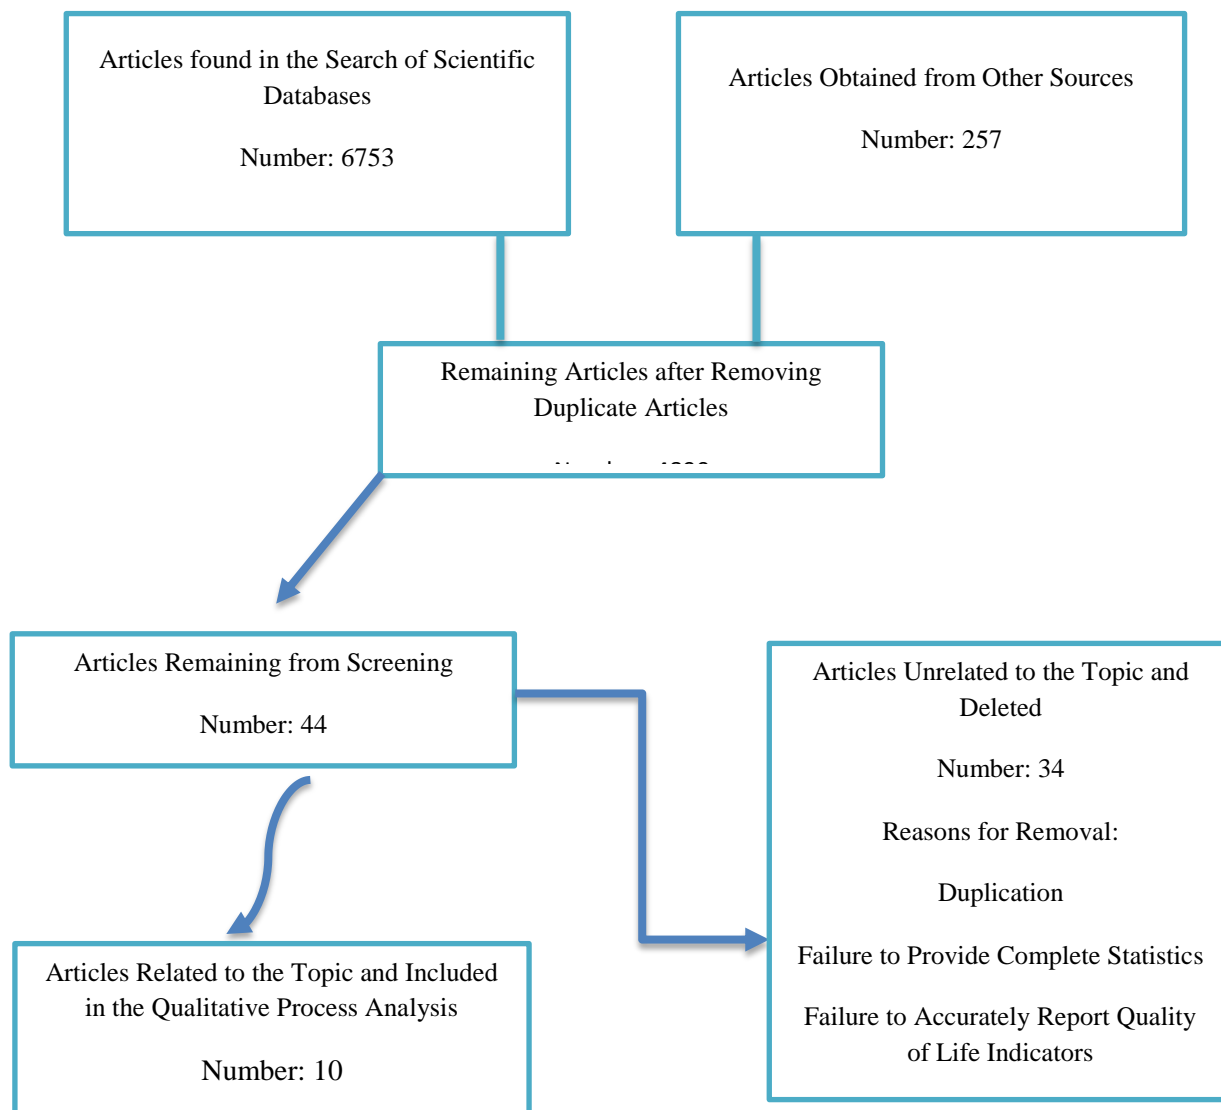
Articles found in the Search of Scientific Databases

Number: 6753

Articles Obtained from Other Sources

Number: 257

Remaining Articles after Removing Duplicate Articles

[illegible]

Articles Remaining from Screening

Number: 44

Articles Unrelated to the Topic and Deleted

Number: 34

Reasons for Removal:

Duplication

Failure to Provide Complete Statistics

Failure to Accurately Report Quality of Life Indicators

Articles Related to the Topic and Included in the Qualitative Process Analysis

Number: 10